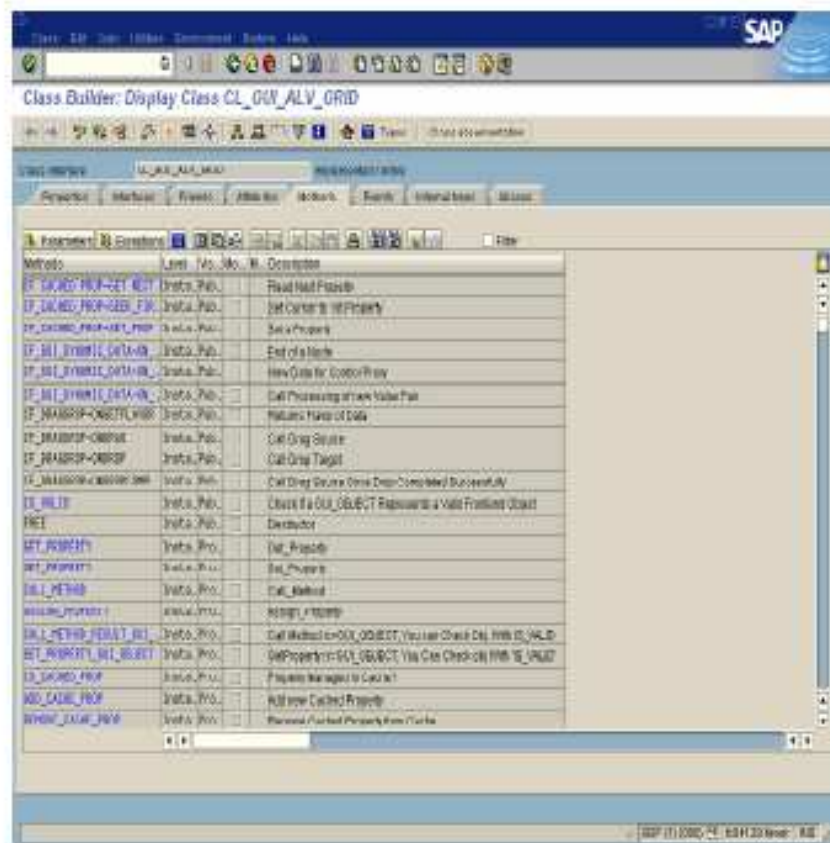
Class Edit Goto Utilities Environment System Help

SAP

Class Builder: Display Class CL_GUI_ALV_GRID

Class interface CL_GUI_ALV_GRID Implemented / Active

Properties | Interfaces | Friends | Attributes | Methods | Events | Internal types | Aliases

Parameters | Exceptions | Filter

| Methods | Level | Vis. | Mo. | M. | Description |
|---|---|---|---|---|---|
| IF_CACHED_PROP~GET_NEXT | Insta. | Pub. | | | Read Next Property |
| IF_CACHED_PROP~SEEK_FIR | Insta. | Pub. | | | Set Cursor to 1st Property |
| IF_CACHED_PROP~SET_PROP | Insta. | Pub. | | | Set a Property |
| IF_GUI_DYNAMIC_DATA~EN_ | Insta. | Pub. | | | End of a Node |
| IF_GUI_DYNAMIC_DATA~N_ | Insta. | Pub. | | | New Data for Control Proxy |
| IF_GUI_DYNAMIC_DATA~N_ | Insta. | Pub. | | | Call Processing of new Value Pair |
| IF_DRAGDROP~ONGETFLAVOR | Insta. | Pub. | | | Returns Flavor of Data |
| IF_DRAGDROP~ONDRAG | Insta. | Pub. | | | Call Drag Source |
| IF_DRAGDROP~ONDROP | Insta. | Pub. | | | Call Drop Target |
| IF_DRAGDROP~ONDROPCOMPLETE | Insta. | Pub. | | | Call Drag Source Once Drop Completed Successfully |
| IS_VALID | Insta. | Pub. | | | Check if a GUI_OBJECT Represents a Valid Frontend Object |
| FREE | Insta. | Pub. | | | Destructor |
| GET_PROPERTY | Insta. | Pro. | | | Get_Property |
| SET_PROPERTY | Insta. | Pro. | | | Set_Property |
| CALL_METHOD | Insta. | Pro. | | | Call_Method |
| ASSIGN_PROPERTY | Insta. | Pro. | | | Assign_Property |
| CALL_METHOD_RESULT_GUI_ | Insta. | Pro. | | | Call Method (<=GUI_OBJECT, You can Check Obj. With IS_VALID |
| GET_PROPERTY_GUI_OBJECT | Insta. | Pro. | | | GetProperty (<=GUI_OBJECT, You Can Check obj With IS_VALID |
| IS_CACHED_PROP | Insta. | Pro. | | | Property Managed in Cache? |
| ADD_CACHE_PROP | Insta. | Pro. | | | Add new Cached Property |
| REMOVE_CACHE_PROP | Insta. | Pro. | | | Remove Cached Property from Cache |